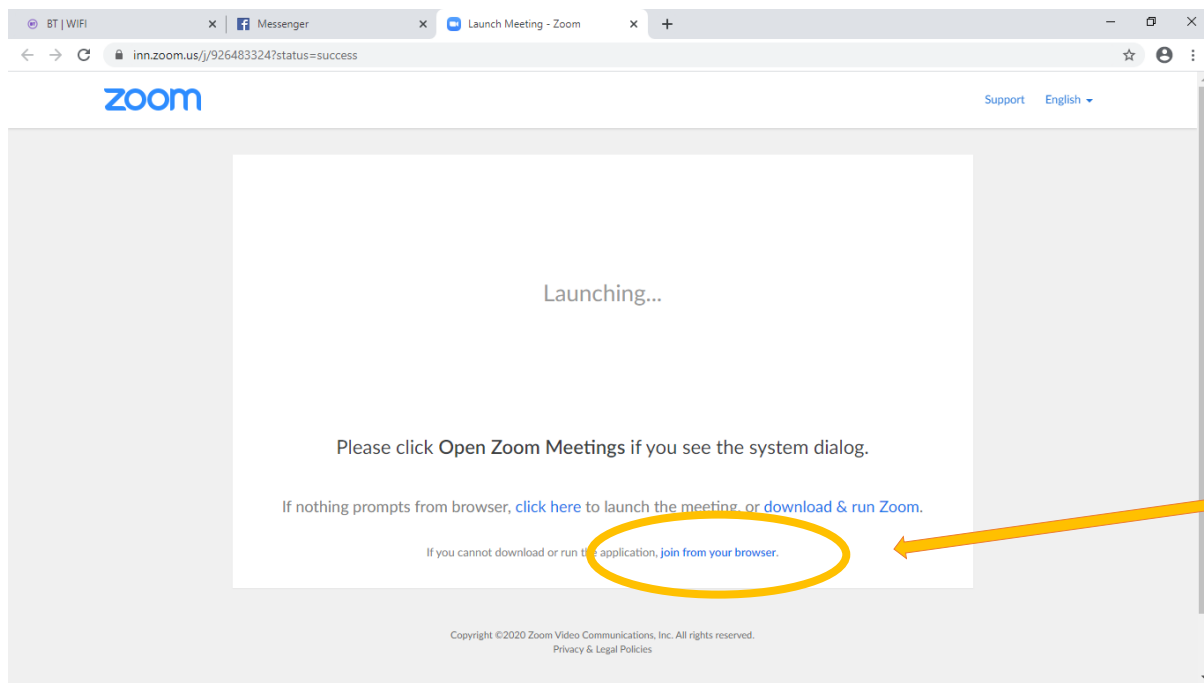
BT | WIFI ×
Messenger ×
Launch Meeting - Zoom ×
+

inn.zoom.us/j/926483324?status=success

zoom

Support English

Launching...

Please click **Open Zoom Meetings** if you see the system dialog.

If nothing prompts from browser, click here to launch the meeting, or download & run Zoom.

If you cannot download or run the application, join from your browser.

Copyright ©2020 Zoom Video Communications, Inc. All rights reserved.
Privacy & Legal Policies